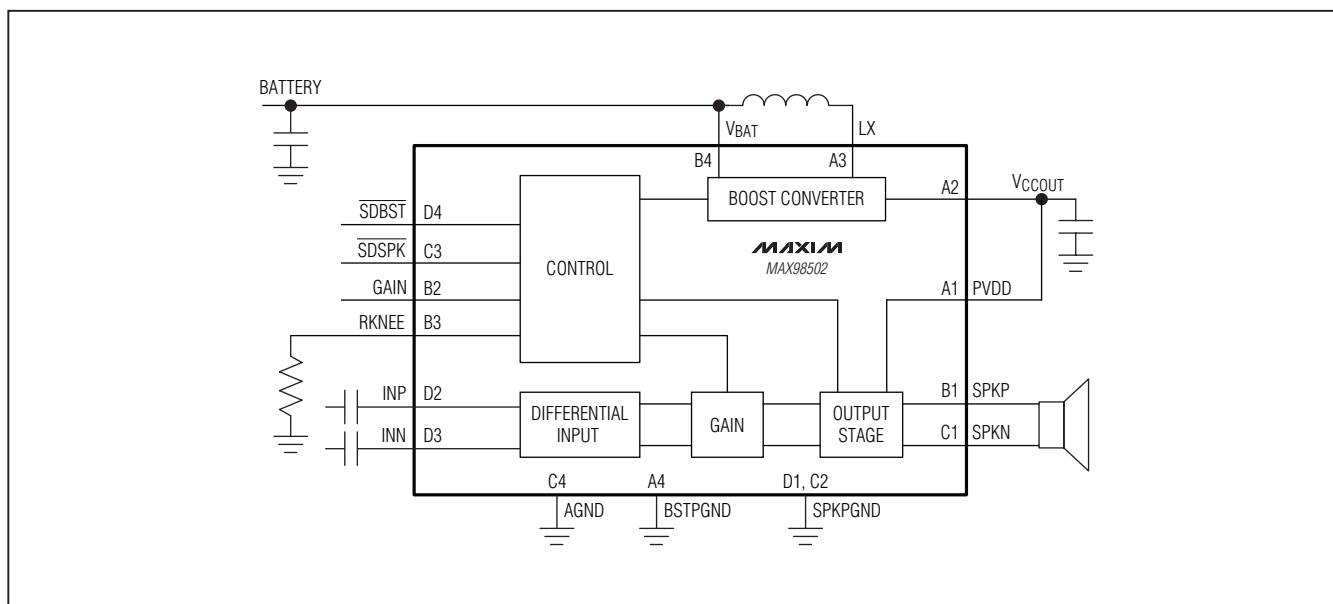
BATTERY

$V_{BAT}$

LX

B4

A3

BOOST CONVERTER

A2

$V_{CCOUT}$

$\overline{SDBST}$ D4

$\overline{SDSPK}$ C3

GAIN B2

RKNEE B3

CONTROL

MAXIM

MAX98502

A1 PVDD

INP D2

INN D3

DIFFERENTIAL INPUT

GAIN

OUTPUT STAGE

B1 SPKP

C1 SPKN

C4

A4

D1, C2

AGND

BSTPGND

SPKPGND